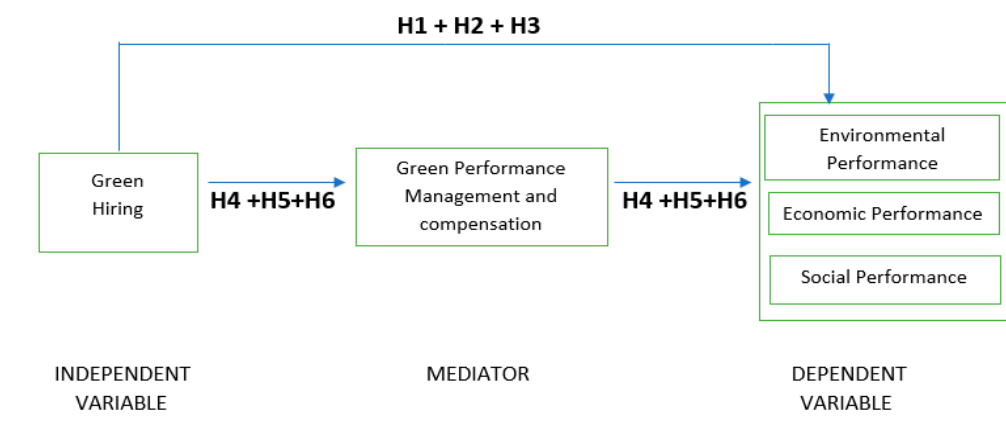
H1 + H2 + H3

Green Hiring

H4 +H5+H6

Green Performance Management and compensation

H4 +H5+H6

Environmental Performance

Economic Performance

Social Performance

INDEPENDENT VARIABLE

MEDIATOR

DEPENDENT VARIABLE